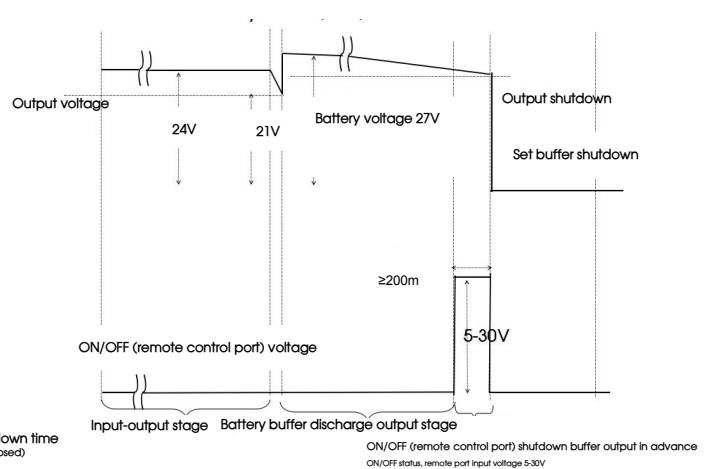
Output voltage

24V

21V

Battery voltage 27V

Output shutdown

Set buffer shutdown

≥200m

5-30V

ON/OFF (remote control port) voltage

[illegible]own time
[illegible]osed)

Input-output stage

Battery buffer discharge output stage

ON/OFF (remote control port) shutdown buffer output in advance

ON/OFF status, remote port input voltage 5-30V